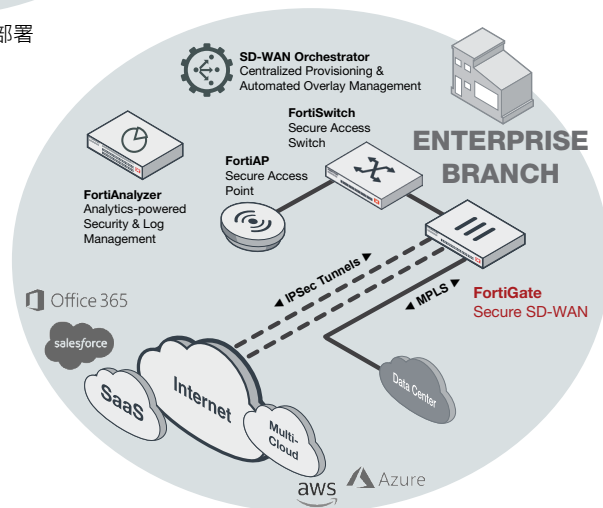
部署

SD-WAN Orchestrator
Centralized Provisioning & Automated Overlay Management

FortiSwitch
Secure Access Switch

ENTERPRISE BRANCH

FortiAP
Secure Access Point

FortiAnalyzer
Analytics-powered Security & Log Management

IPSec Tunnels

MPLS

FortiGate
Secure SD-WAN

Office 365

salesforce

SaaS

Internet

Multi-Cloud

Data Center

aws

Azure